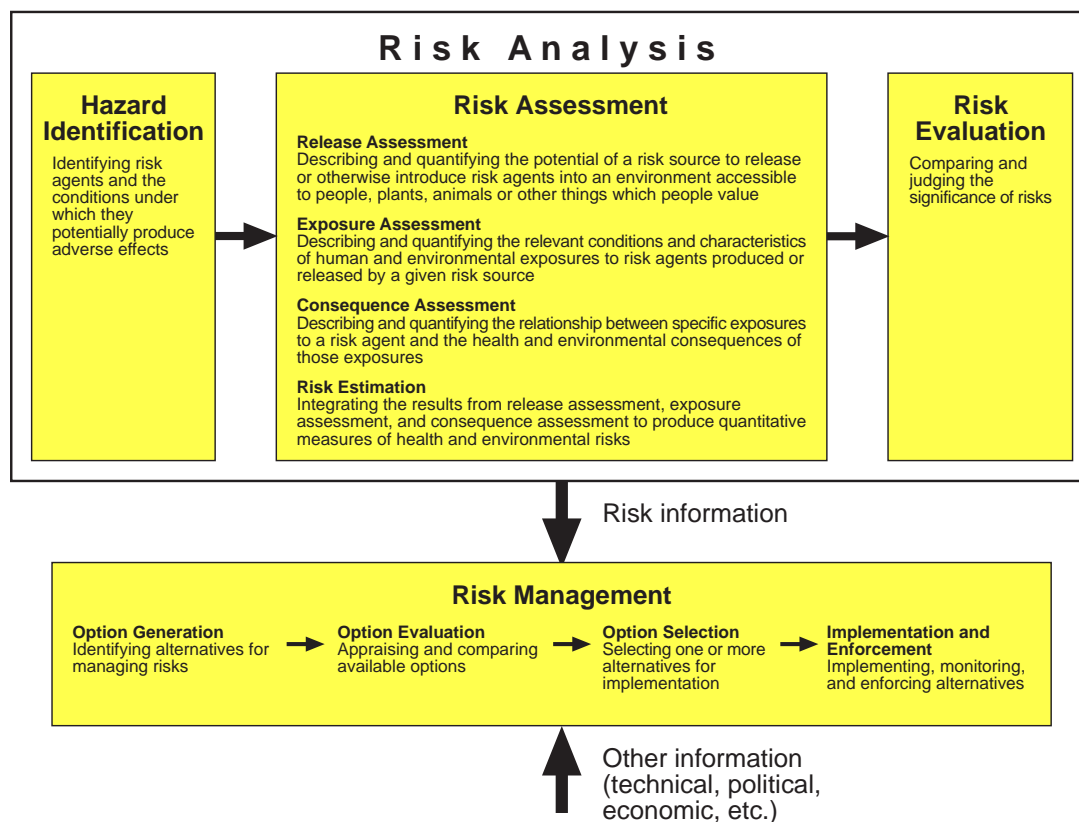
Risk Analysis

Hazard Identification

Identifying risk agents and the conditions under which they potentially produce adverse effects

Risk Assessment

Release Assessment
Describing and quantifying the potential of a risk source to release or otherwise introduce risk agents into an environment accessible to people, plants, animals or other things which people value

Exposure Assessment
Describing and quantifying the relevant conditions and characteristics of human and environmental exposures to risk agents produced or released by a given risk source

Consequence Assessment
Describing and quantifying the relationship between specific exposures to a risk agent and the health and environmental consequences of those exposures

Risk Estimation
Integrating the results from release assessment, exposure assessment, and consequence assessment to produce quantitative measures of health and environmental risks

Risk Evaluation

Comparing and judging the significance of risks

Risk information

Risk Management

Option Generation
Identifying alternatives for managing risks

Option Evaluation
Appraising and comparing available options

Option Selection
Selecting one or more alternatives for implementation

Implementation and Enforcement
Implementing, monitoring, and enforcing alternatives

Other information (technical, political, economic, etc.)